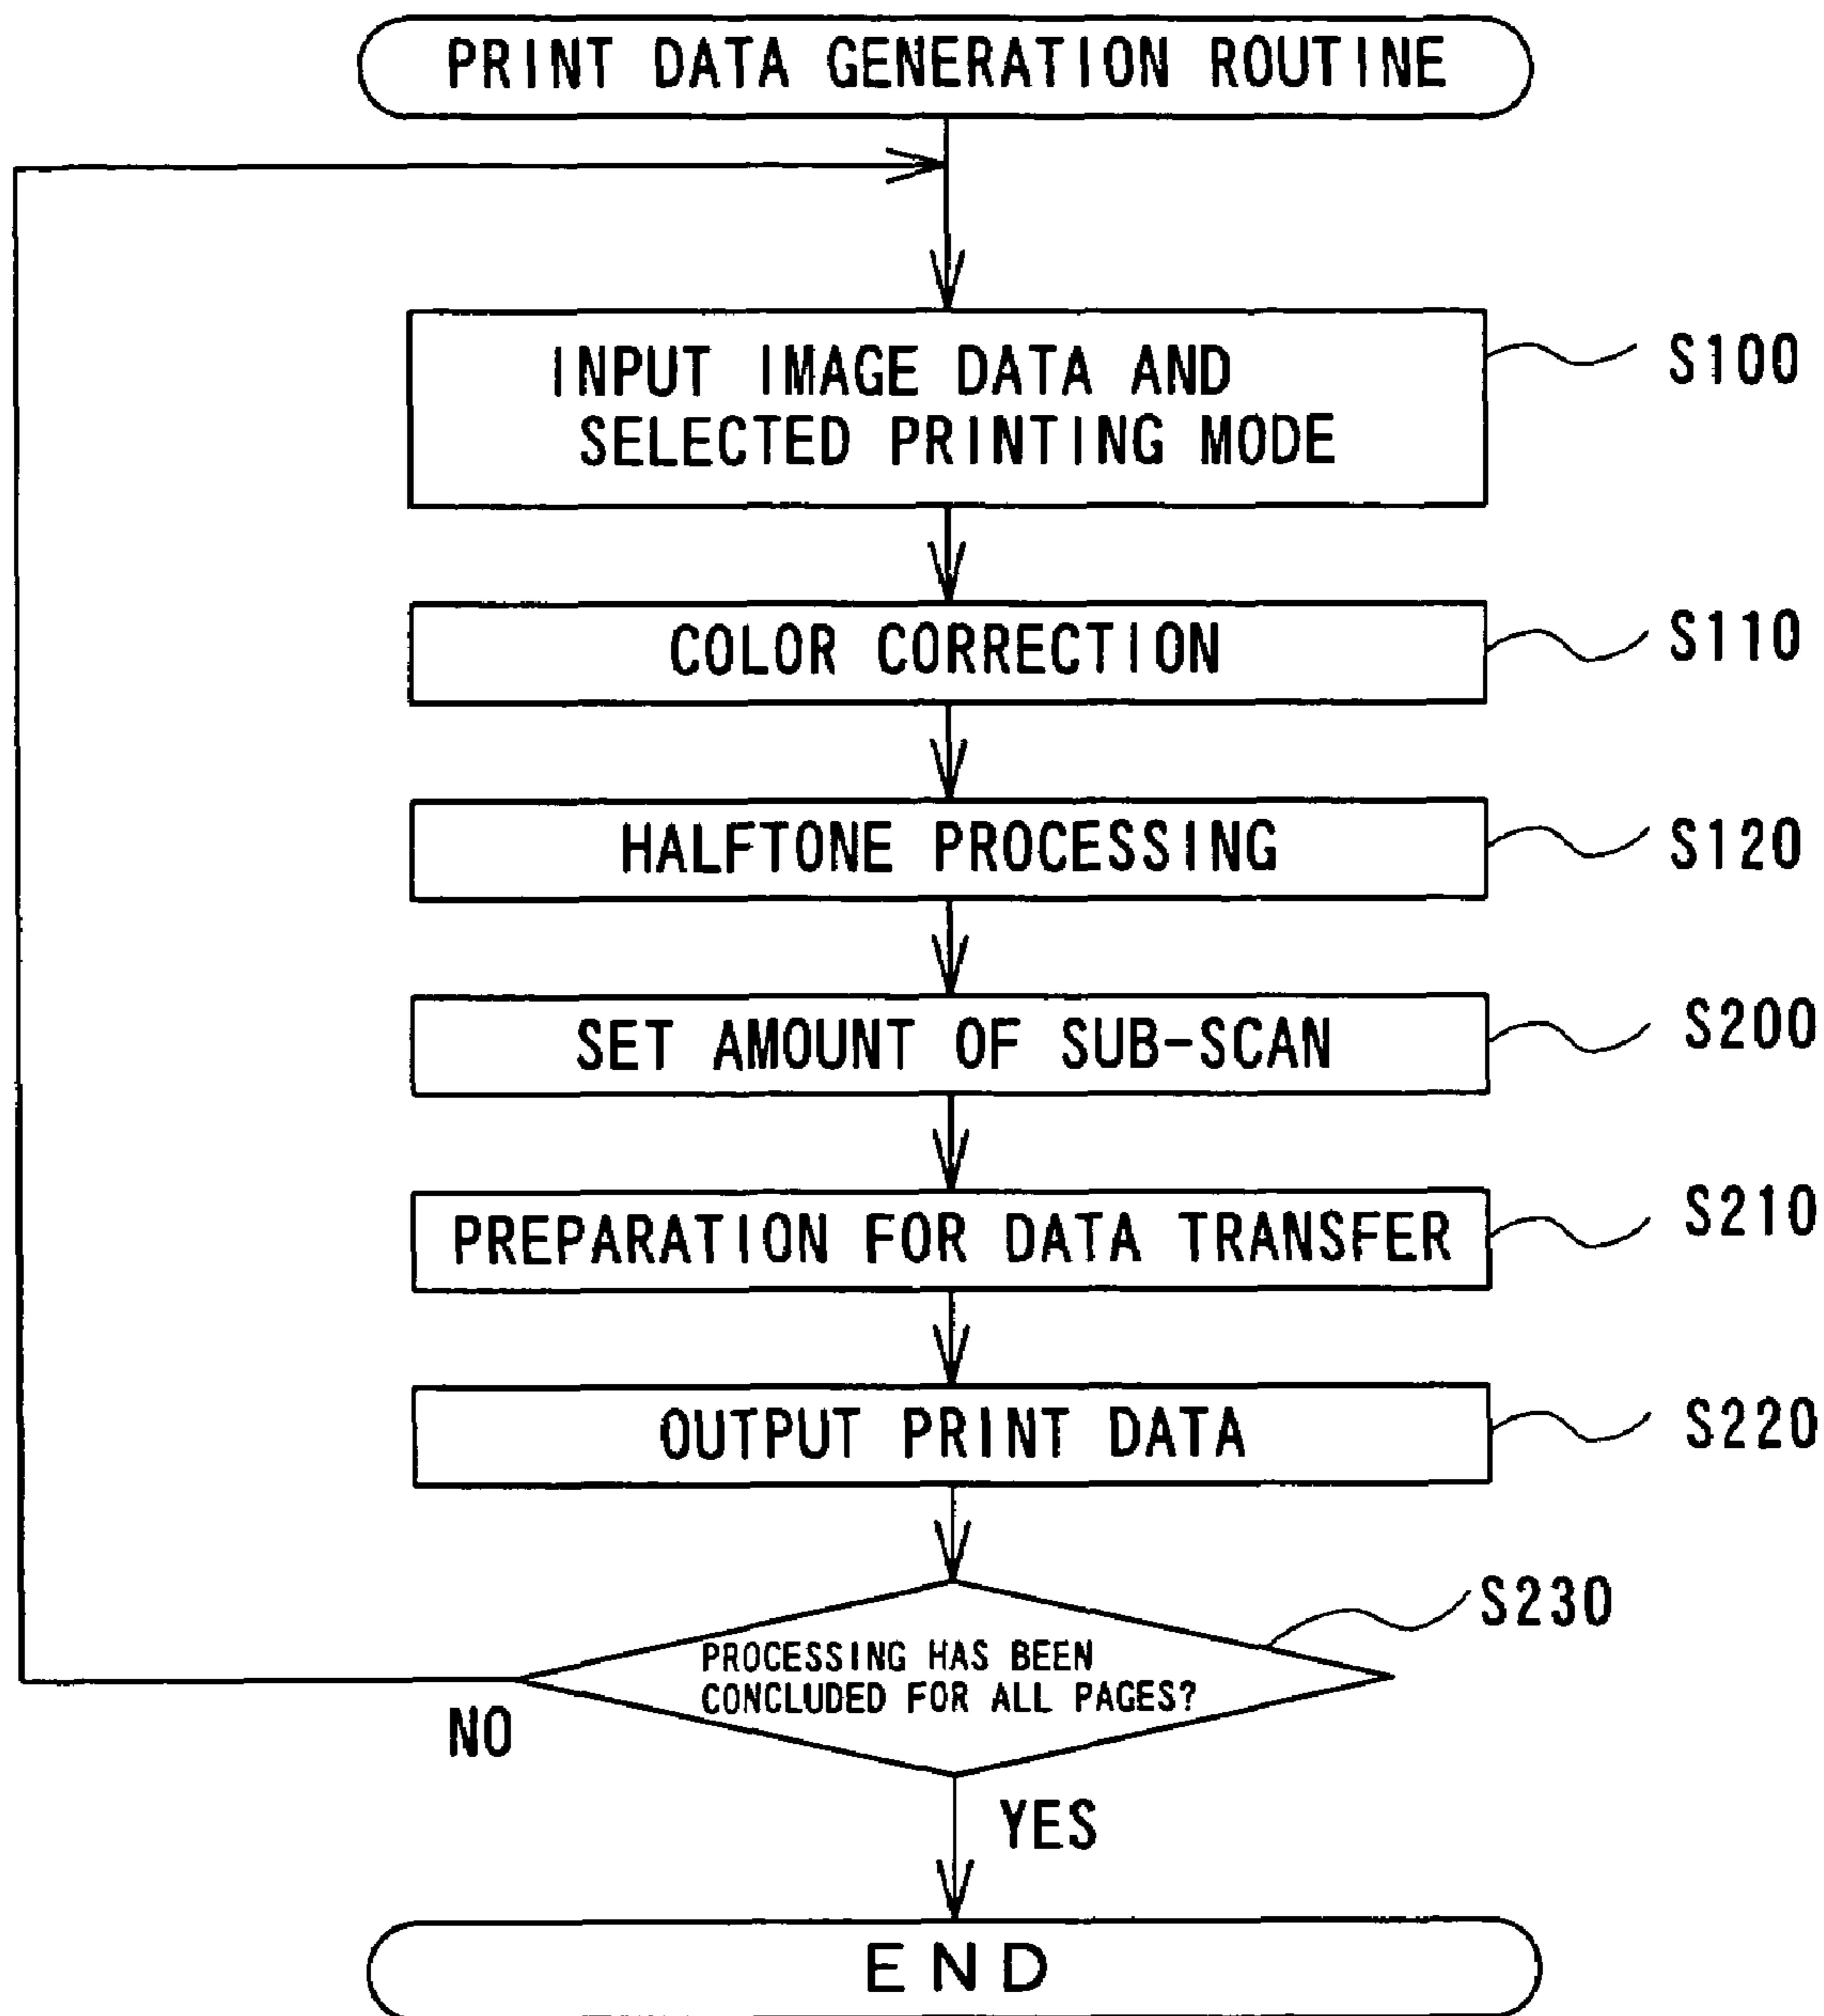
PRINT DATA GENERATION ROUTINE

INPUT IMAGE DATA AND SELECTED PRINTING MODE

S100

COLOR CORRECTION

S110

HALFTONE PROCESSING

S120

SET AMOUNT OF SUB-SCAN

S200

PREPARATION FOR DATA TRANSFER

S210

OUTPUT PRINT DATA

S220

S230

PROCESSING HAS BEEN CONCLUDED FOR ALL PAGES?

NO

YES

END